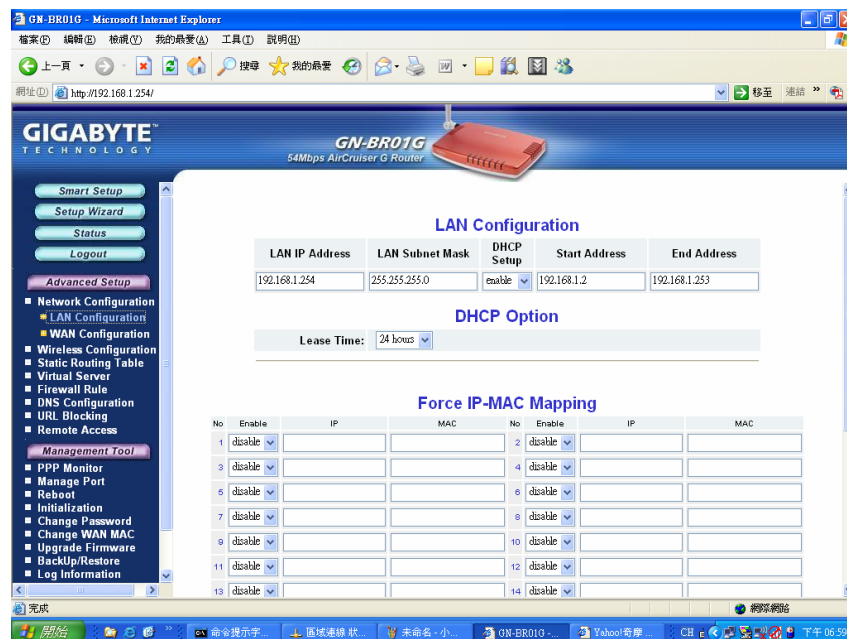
GN-BR01G - Microsoft Internet Explorer

檔案(F) 編輯(E) 檢視(V) 我的最愛(A) 工具(T) 說明(H)

上一頁 搜尋 我的最愛

網址(D) http://192.168.1.254/ 移至 連結

GIGABYTE TECHNOLOGY

GN-BR01G
54Mbps AirCruiser G Router

Smart Setup
Setup Wizard
Status
Logout

Advanced Setup
Network Configuration
LAN Configuration
WAN Configuration
Wireless Configuration
Static Routing Table
Virtual Server
Firewall Rule
DNS Configuration
URL Blocking
Remote Access

Management Tool
PPP Monitor
Manage Port
Reboot
Initialization
Change Password
Change WAN MAC
Upgrade Firmware
BackUp/Restore
Log Information

LAN Configuration

| LAN IP Address | LAN Subnet Mask | DHCP Setup | Start Address | End Address |
|---|---|---|---|---|
| 192.168.1.254 | 255.255.255.0 | enable | 192.168.1.2 | 192.168.1.253 |

DHCP Option

Lease Time: 24 hours

Force IP-MAC Mapping

| No | Enable | IP | MAC | No | Enable | IP | MAC |
|---|---|---|---|---|---|---|---|
| 1 | disable | | | 2 | disable | | |
| 3 | disable | | | 4 | disable | | |
| 5 | disable | | | 6 | disable | | |
| 7 | disable | | | 8 | disable | | |
| 9 | disable | | | 10 | disable | | |
| 11 | disable | | | 12 | disable | | |
| 13 | disable | | | 14 | disable | | |

完成 網際網路

開始 命令提示字... 區域連線 狀... 未命名 - 小... GN-BR01G -... Yahoo!奇摩 CH 下午 06:59